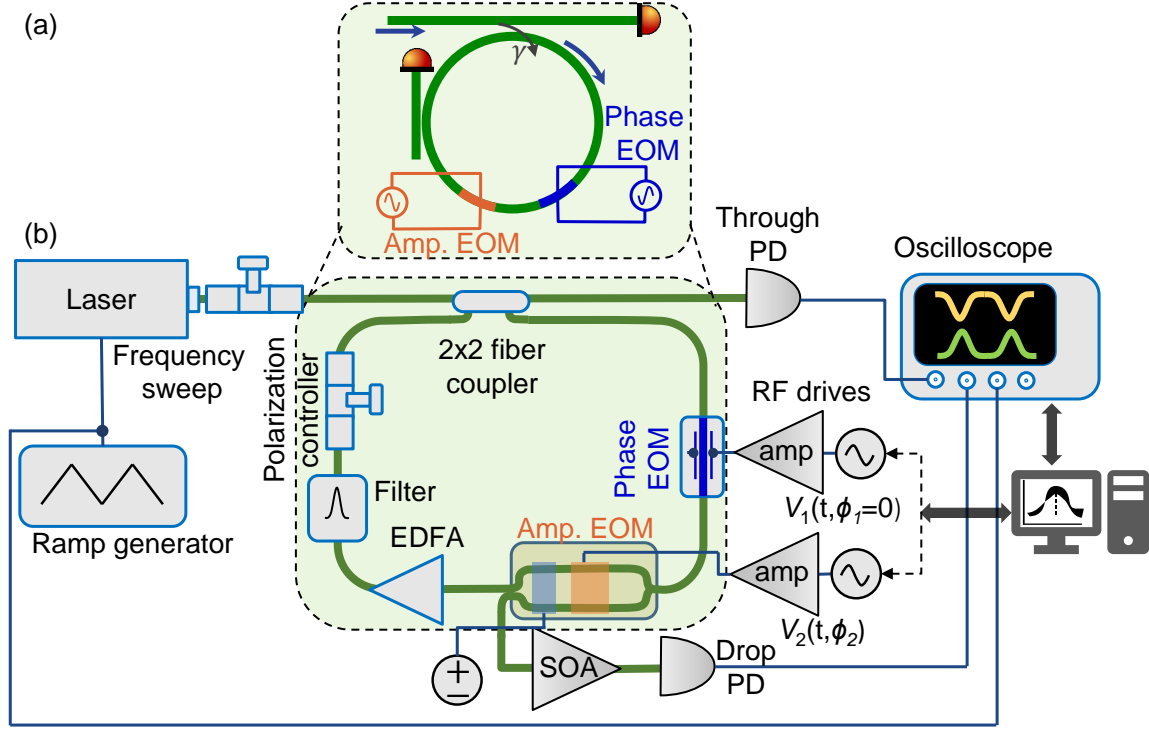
(a)

$\gamma$

Phase EOM

Amp. EOM

(b)

Laser

Frequency sweep

Ramp generator

Through PD

Oscilloscope

Polarization controller

2x2 fiber coupler

RF drives

Phase EOM

amp

$V_1(t,\phi_1=0)$

Filter

EDFA

Amp. EOM

amp

$V_2(t,\phi_2)$

SOA

Drop PD

$\pm$